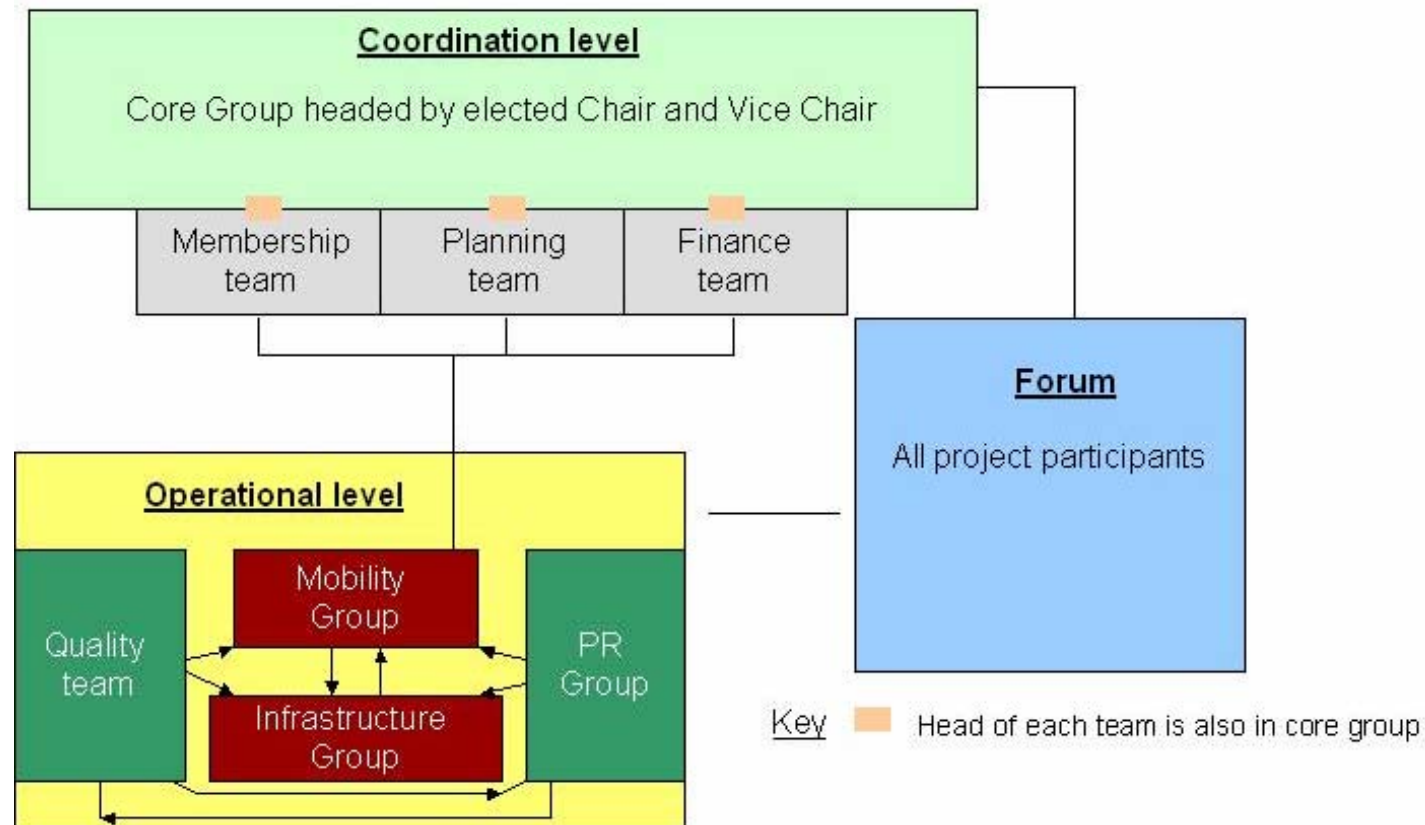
Coordination level

Core Group headed by elected Chair and Vice Chair

Membership team

Planning team

Finance team

Forum

All project participants

Operational level

Mobility Group

Quality team

PR Group

Infrastructure Group

Key Head of each team is also in core group